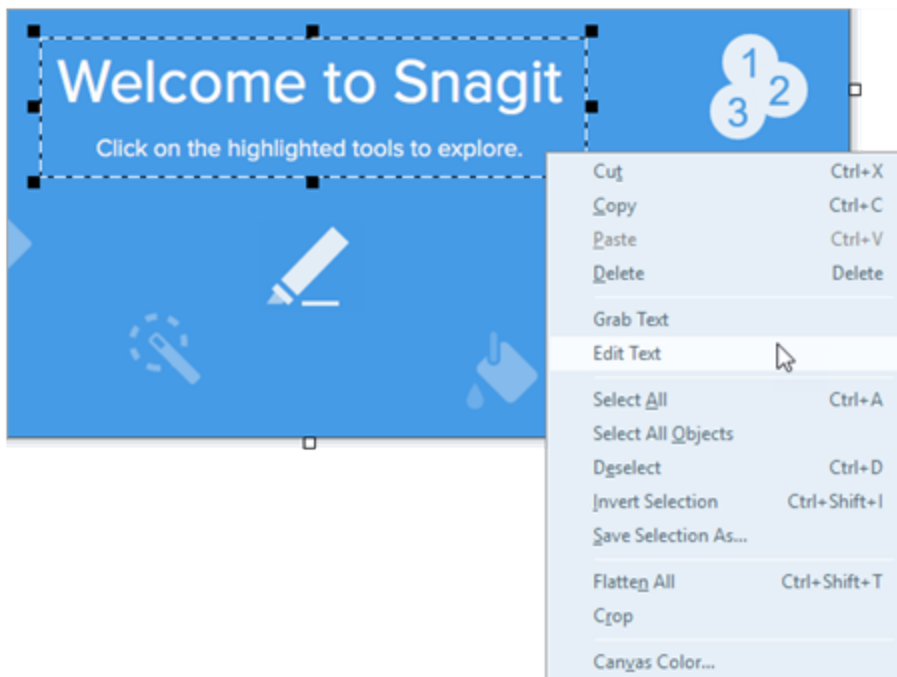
Welcome to Snagit

Click on the highlighted tools to explore.

1
2
3

Cut Ctrl+X
Copy Ctrl+C
Paste Ctrl+V
Delete Delete
Grab Text
Edit Text
Select All Ctrl+A
Select All Objects
Deselect Ctrl+D
Invert Selection Ctrl+Shift+I
Save Selection As...
Flatten All Ctrl+Shift+T
Crop
Canvas Color...